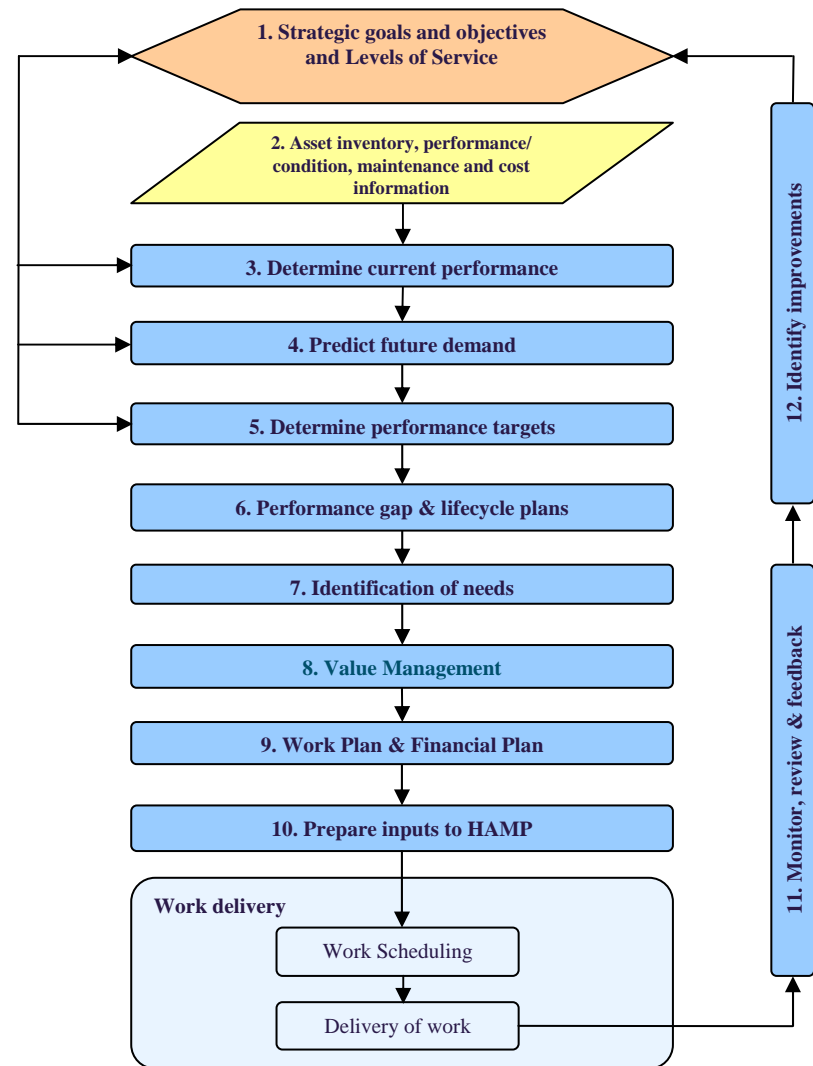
1. Strategic goals and objectives and Levels of Service

2. Asset inventory, performance/ condition, maintenance and cost information

3. Determine current performance

4. Predict future demand

5. Determine performance targets

6. Performance gap & lifecycle plans

7. Identification of needs

8. Value Management

9. Work Plan & Financial Plan

10. Prepare inputs to HAMP

Work delivery

Work Scheduling

Delivery of work

11. Monitor, review & feedback

12. Identify improvements